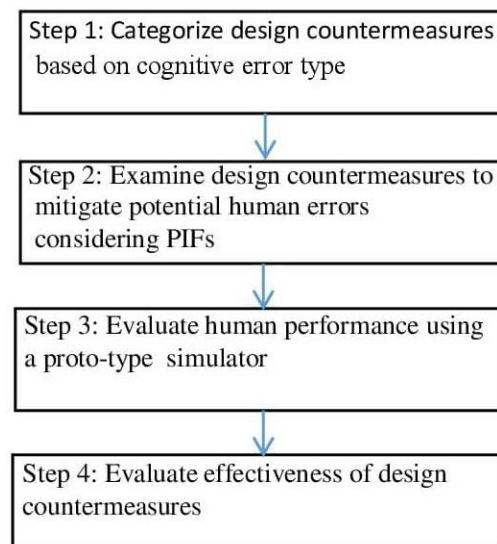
Step 1: Categorize design countermeasures based on cognitive error type

Step 2: Examine design countermeasures to mitigate potential human errors considering PIFs

Step 3: Evaluate human performance using a proto-type simulator

Step 4: Evaluate effectiveness of design countermeasures